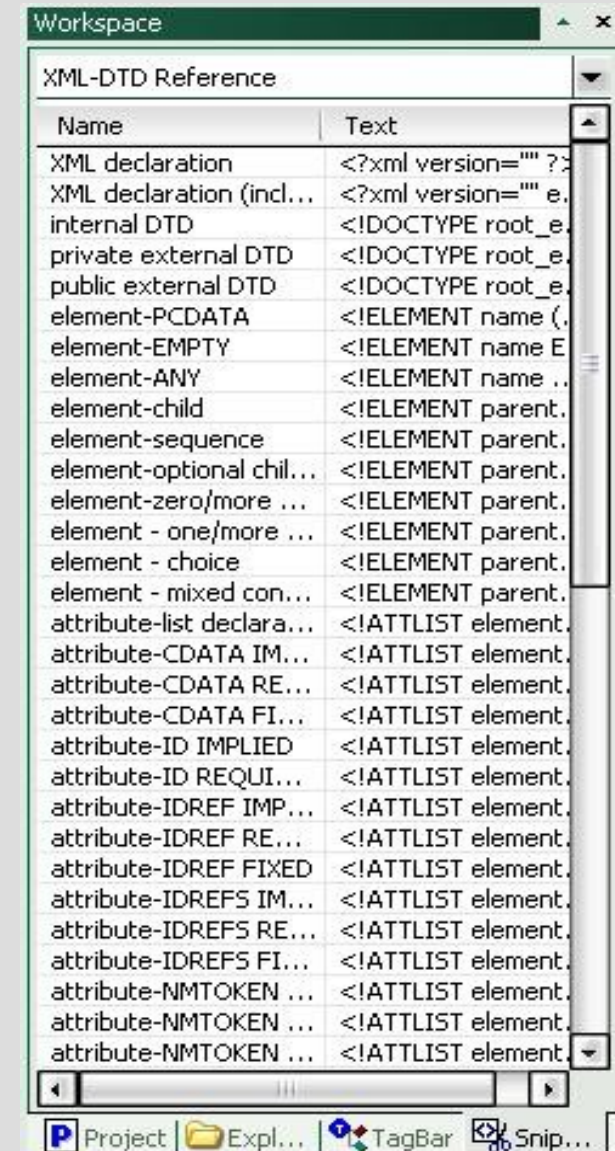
Workspace

XML-DTD Reference

| Name | Text |
|---|---|
| XML declaration | <?xml version="" ?> |
| XML declaration (incl... | <?xml version="" e. |
| internal DTD | <!DOCTYPE root_e. |
| private external DTD | <!DOCTYPE root_e. |
| public external DTD | <!DOCTYPE root_e. |
| element-PCDATA | <!ELEMENT name (. |
| element-EMPTY | <!ELEMENT name E |
| element-ANY | <!ELEMENT name .. |
| element-child | <!ELEMENT parent. |
| element-sequence | <!ELEMENT parent. |
| element-optional chil... | <!ELEMENT parent. |
| element-zero/more ... | <!ELEMENT parent. |
| element - one/more ... | <!ELEMENT parent. |
| element - choice | <!ELEMENT parent. |
| element - mixed con... | <!ELEMENT parent. |
| attribute-list declara... | <!ATTLIST element. |
| attribute-CDATA IM... | <!ATTLIST element. |
| attribute-CDATA RE... | <!ATTLIST element. |
| attribute-CDATA FI... | <!ATTLIST element. |
| attribute-ID IMPLIED | <!ATTLIST element. |
| attribute-ID REQUI... | <!ATTLIST element. |
| attribute-IDREF IMP... | <!ATTLIST element. |
| attribute-IDREF RE... | <!ATTLIST element. |
| attribute-IDREF FIXED | <!ATTLIST element. |
| attribute-IDREFS IM... | <!ATTLIST element. |
| attribute-IDREFS RE... | <!ATTLIST element. |
| attribute-IDREFS FI... | <!ATTLIST element. |
| attribute-NMTOKEN ... | <!ATTLIST element. |
| attribute-NMTOKEN ... | <!ATTLIST element. |
| attribute-NMTOKEN ... | <!ATTLIST element. |

Project | Expl... | TagBar | Snip...